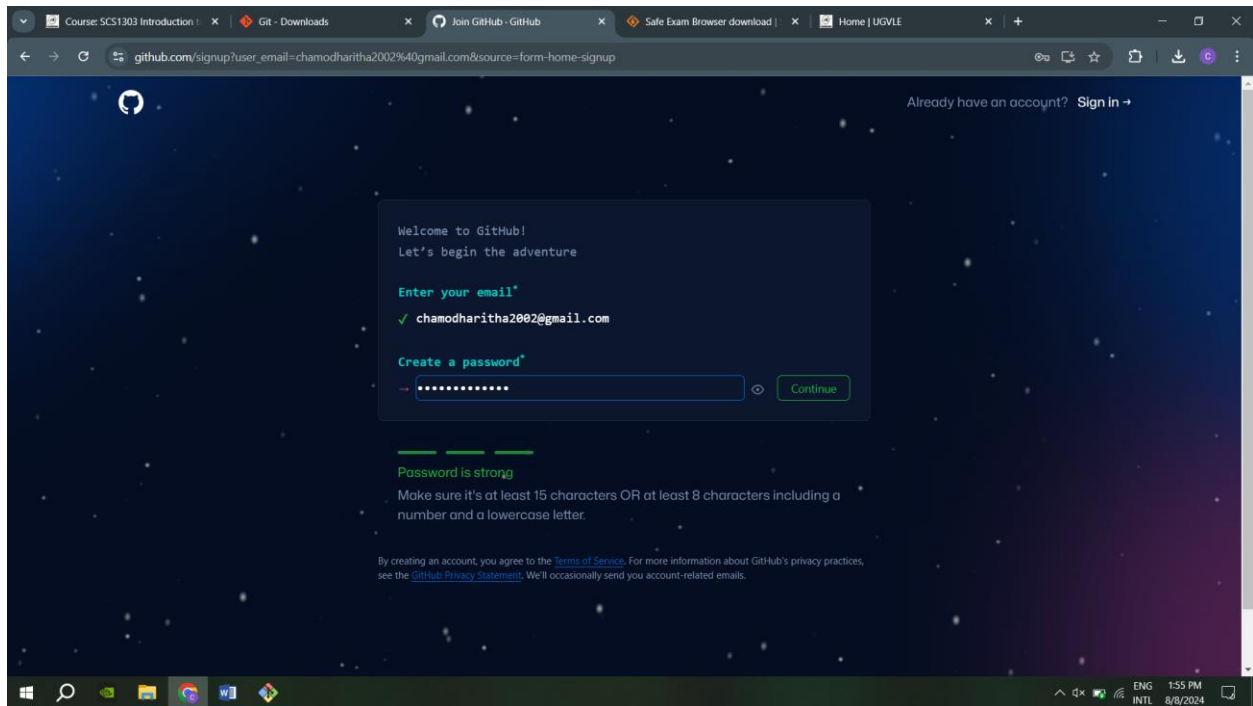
Course: SCS1303 Introduction t × | Git - Downloads × | Join GitHub · GitHub × | Safe Exam Browser download | × | Home | UGVLE × | +

github.com/signup?user_email=chamodharitha2002%40gmail.com&source=form-home-signup

Already have an account? Sign in →

Welcome to GitHub!
Let's begin the adventure

Enter your email*
✓ chamodharitha2002@gmail.com

Create a password*
→ •••••••••••••
Continue

Password is strong
Make sure it's at least 15 characters OR at least 8 characters including a number and a lowercase letter.

By creating an account, you agree to the Terms of Service. For more information about GitHub's privacy practices, see the GitHub Privacy Statement. We'll occasionally send you account-related emails.

ENG INTL 1:55 PM 8/8/2024